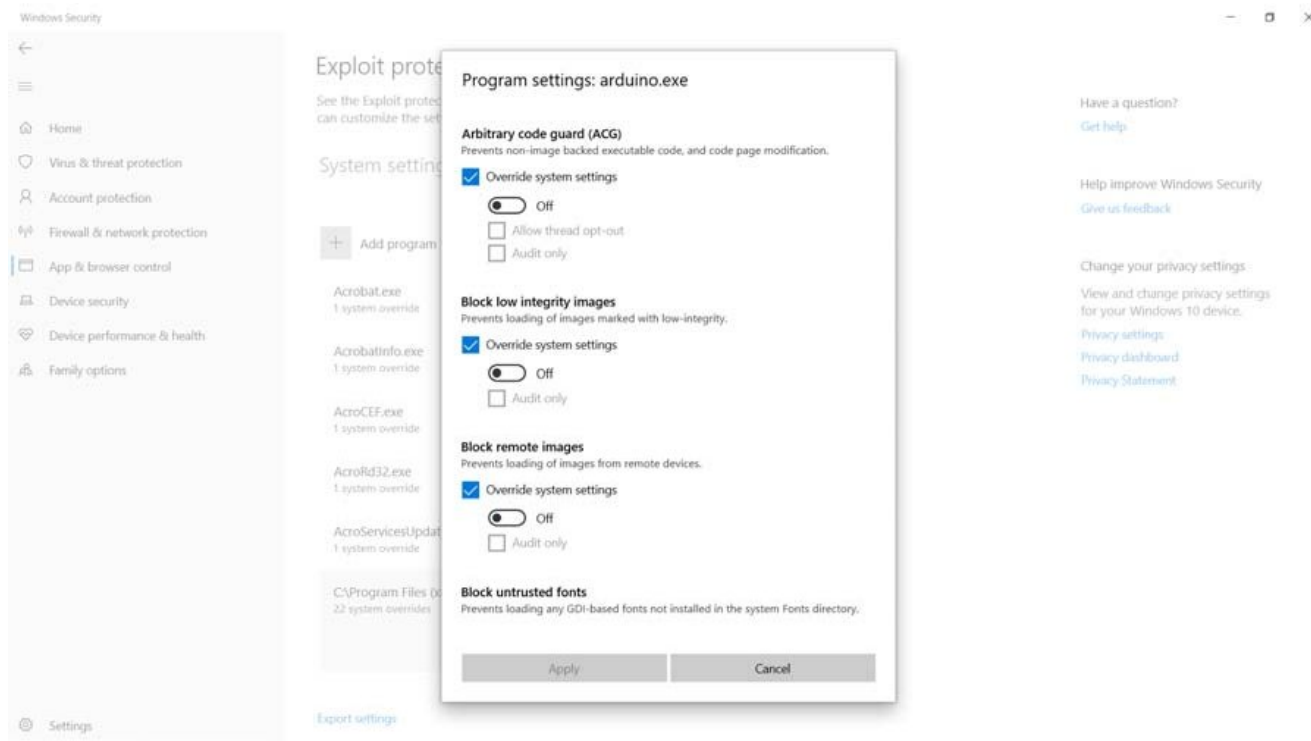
Windows Security

Home
Virus & threat protection
Account protection
Firewall & network protection
App & browser control
Device security
Device performance & health
Family options

Settings

Exploit prote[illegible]

See the Exploit protec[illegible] can customize the set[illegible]

System setting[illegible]

Add program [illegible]

Acrobat.exe
1 system override

AcrobatInfo.exe
1 system override

AcroCEF.exe
1 system override

AcroRd32.exe
1 system override

AcroServicesUpdat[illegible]
1 system override

C:\Program Files (x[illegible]
22 system overrides

Export settings

Program settings: arduino.exe

Arbitrary code guard (ACG)
Prevents non-image backed executable code, and code page modification.

Override system settings

Off

Allow thread opt-out

Audit only

Block low integrity images
Prevents loading of images marked with low-integrity.

Override system settings

Off

Audit only

Block remote images
Prevents loading of images from remote devices.

Override system settings

Off

Audit only

Block untrusted fonts
Prevents loading any GDI-based fonts not installed in the system Fonts directory.

Apply
Cancel

Have a question?
Get help

Help improve Windows Security
Give us feedback

Change your privacy settings
View and change privacy settings for your Windows 10 device.
Privacy settings
Privacy dashboard
Privacy Statement